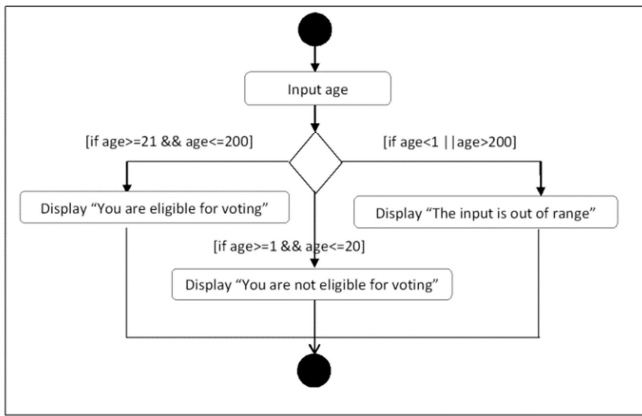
Input age

[if age>=21 && age<=200]

[if age<1 ||age>200]

Display “You are eligible for voting”

Display “The input is out of range”

[if age>=1 && age<=20]

Display “You are not eligible for voting”